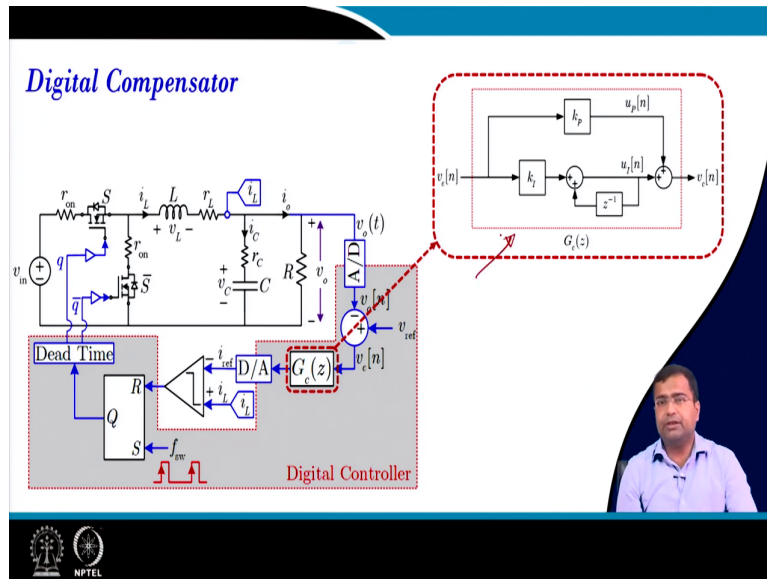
Digital Compensator

$r_{on}$ $S$ $i_L$ $L$ $r_L$ $i_L$ $i_o$
$+ \ v_L \ -$
$v_{in}$ $q$ $r_{on}$ $\bar{S}$ $\bar{q}$
$i_C$ $r_C$ $+$ $v_C$ $-$ $C$ $R$ $+$ $v_o$ $-$
$v_o(t)$
A/D
$v_o[n]$
$v_{ref}$
$v_e[n]$
Dead Time
$R$ $Q$ $S$
$i_{ref}$ D/A $G_c(z)$
$i_L$ $i_L$
$f_{sw}$
Digital Controller

$k_p$ $u_p[n]$
$v_e[n]$ $k_i$ $u_i[n]$ $v_c[n]$
$z^{-1}$
$G_c(z)$

NPTEL